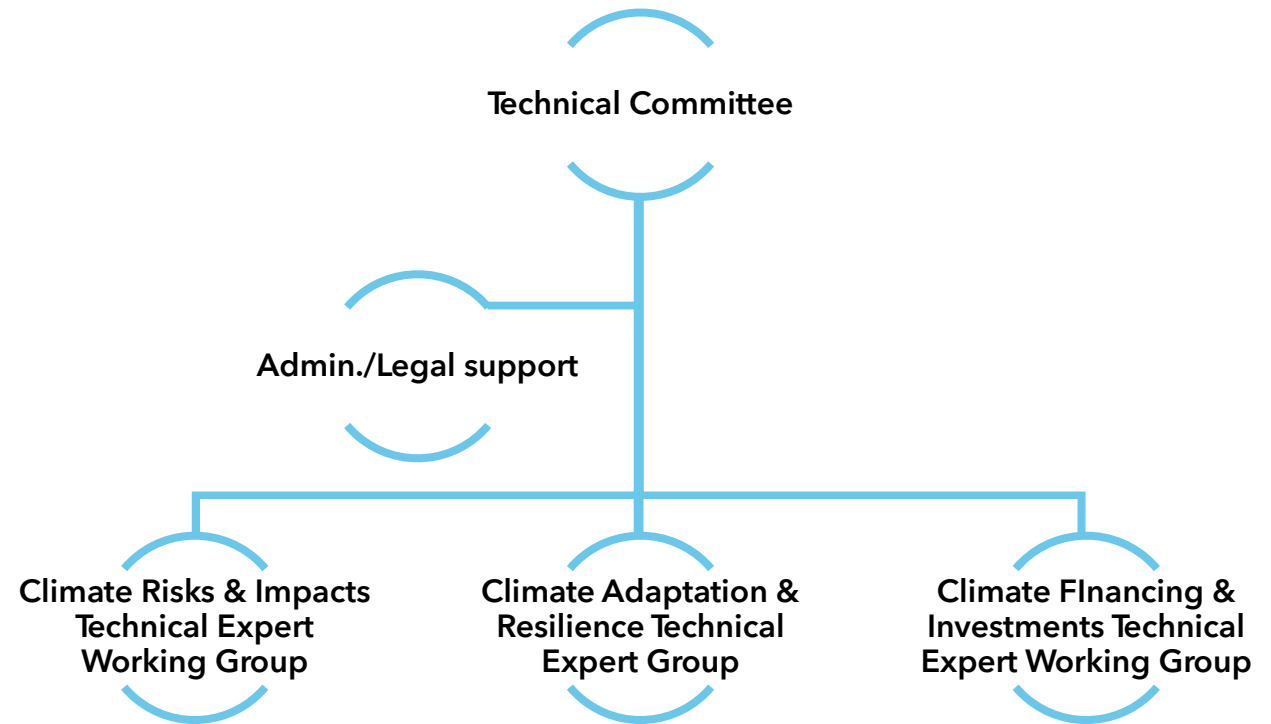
Technical Committee

Admin./Legal support

Climate Risks & Impacts Technical Expert Working Group

Climate Adaptation & Resilience Technical Expert Group

Climate FInancing & Investments Technical Expert Working Group